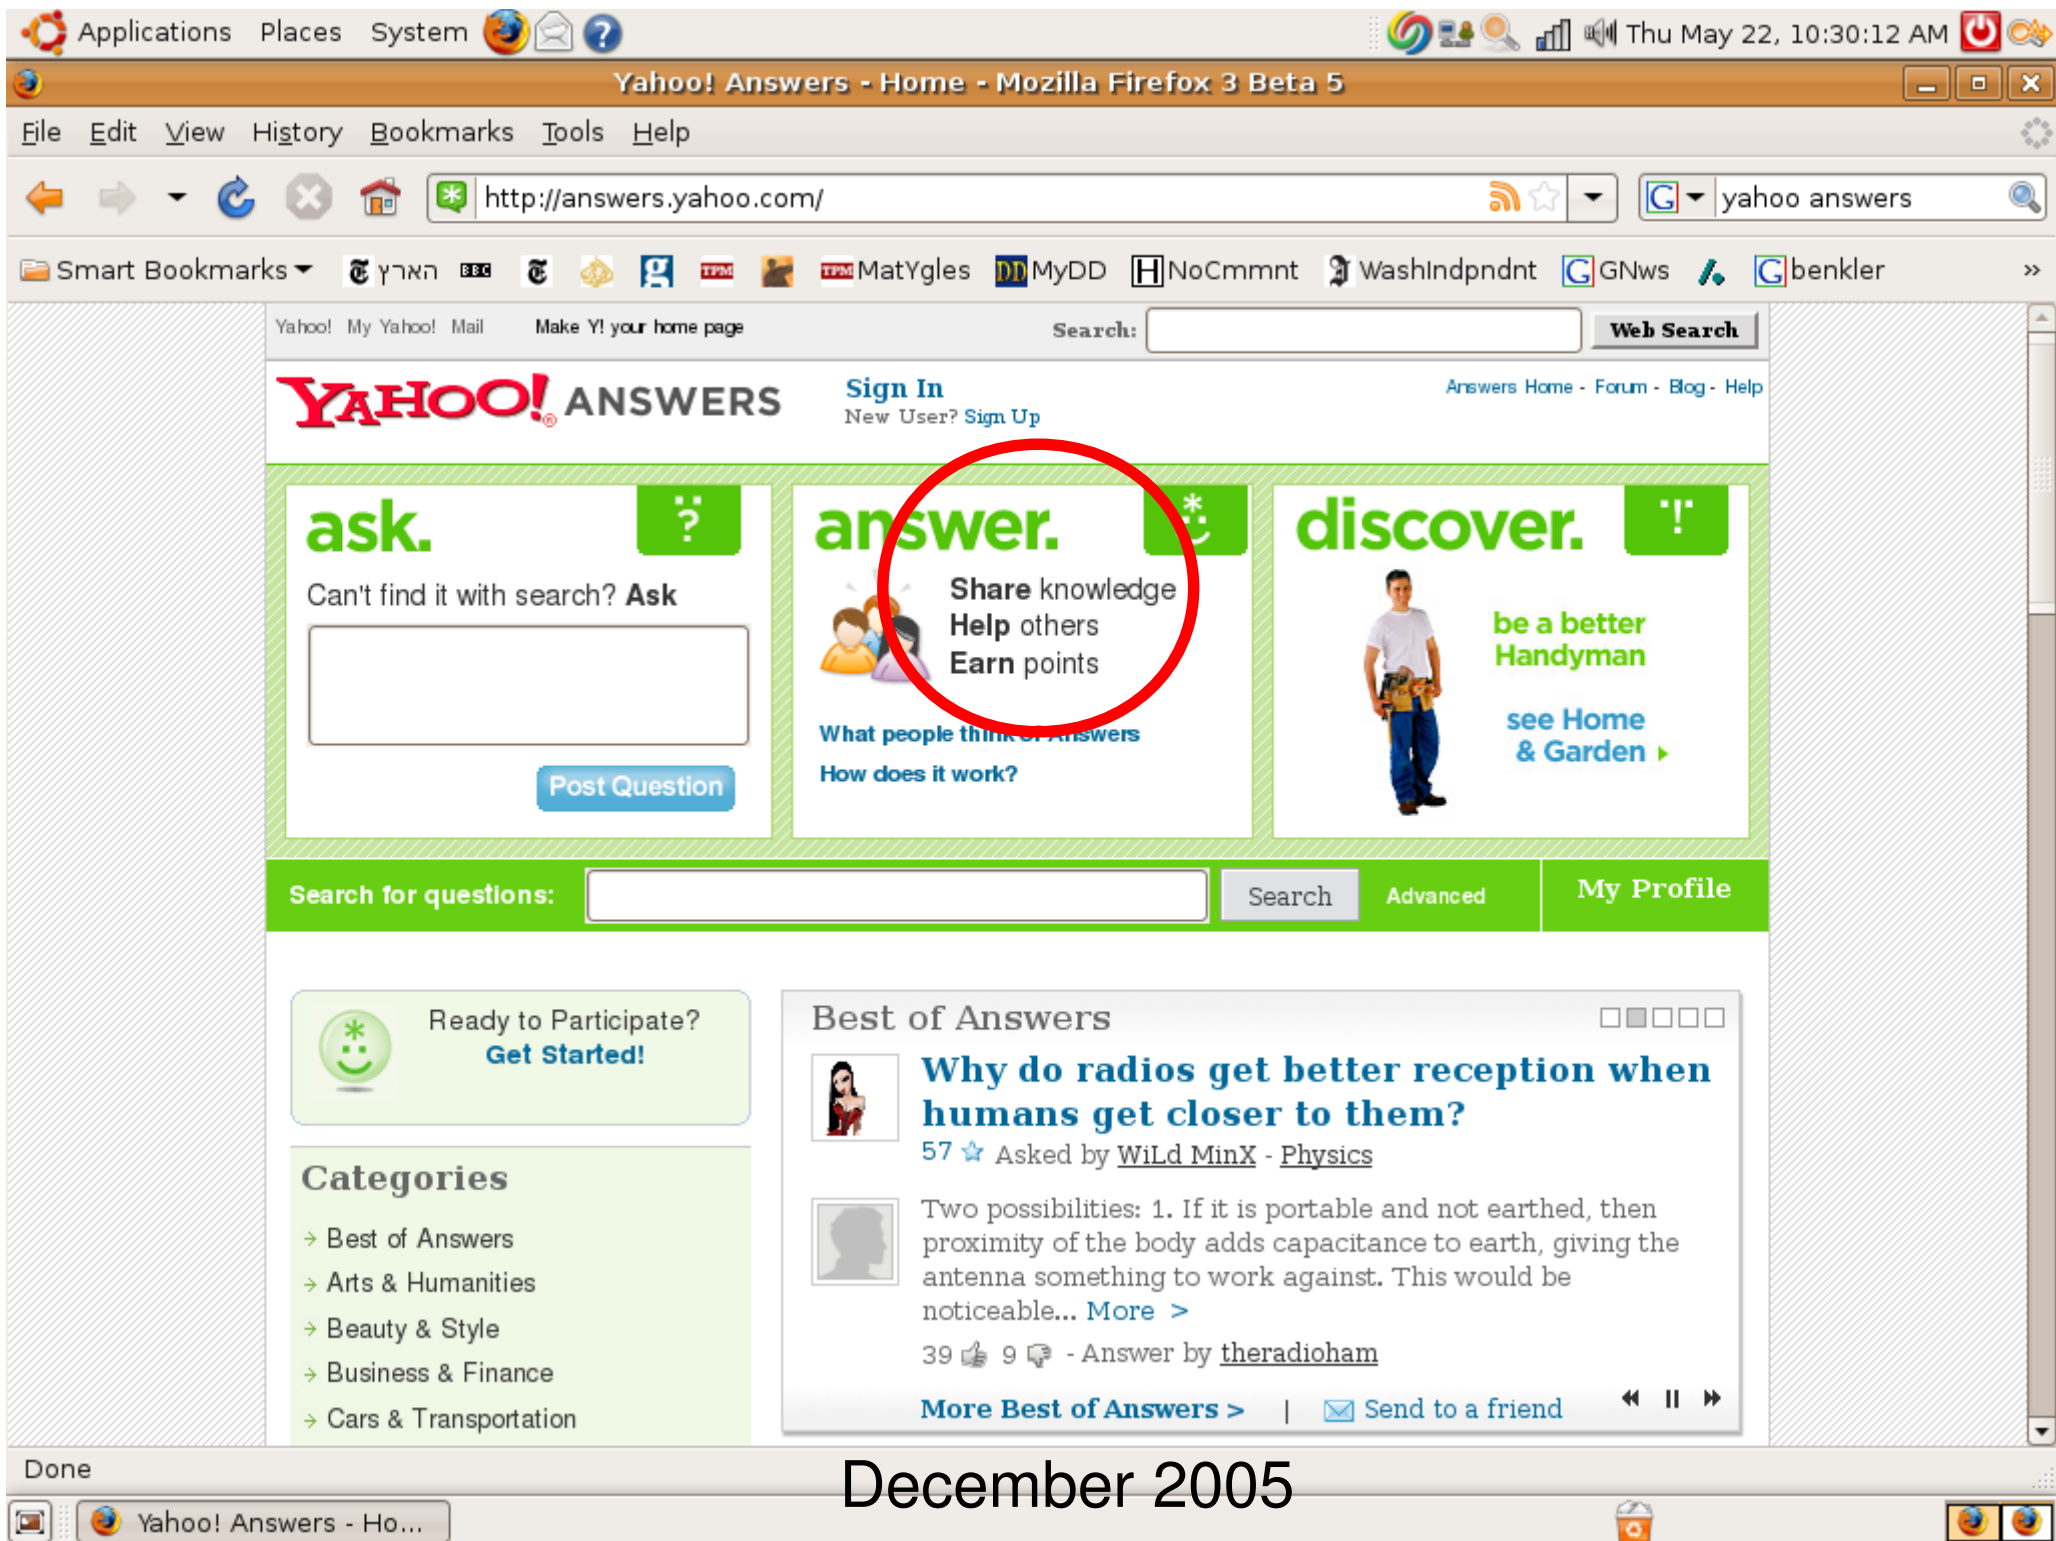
Applications Places System Thu May 22, 10:30:12 AM

Yahoo! Answers - Home - Mozilla Firefox 3 Beta 5

File Edit View History Bookmarks Tools Help

http://answers.yahoo.com/

yahoo answers

Smart Bookmarks הארץ MatYgles MyDD NoCmmnt WashIndpndnt GNws benkler »

Yahoo! My Yahoo! Mail Make Y! your home page Search: Web Search

YAHOO! ANSWERS Sign In New User? Sign Up Answers Home - Forum - Blog - Help

ask.

Can't find it with search? Ask

Post Question

answer.

Share knowledge
Help others
Earn points

What people think of Answers
How does it work?

discover.

be a better Handyman

see Home & Garden

Search for questions: Search Advanced My Profile

Ready to Participate? Get Started!

Categories
Best of Answers
Arts & Humanities
Beauty & Style
Business & Finance
Cars & Transportation

Best of Answers

Why do radios get better reception when humans get closer to them?

57 Asked by WiLd MinX - Physics

Two possibilities: 1. If it is portable and not earthed, then proximity of the body adds capacitance to earth, giving the antenna something to work against. This would be noticeable... More >

39 9 - Answer by theradioham

More Best of Answers > | Send to a friend

Done

December 2005

Yahoo! Answers - Ho...